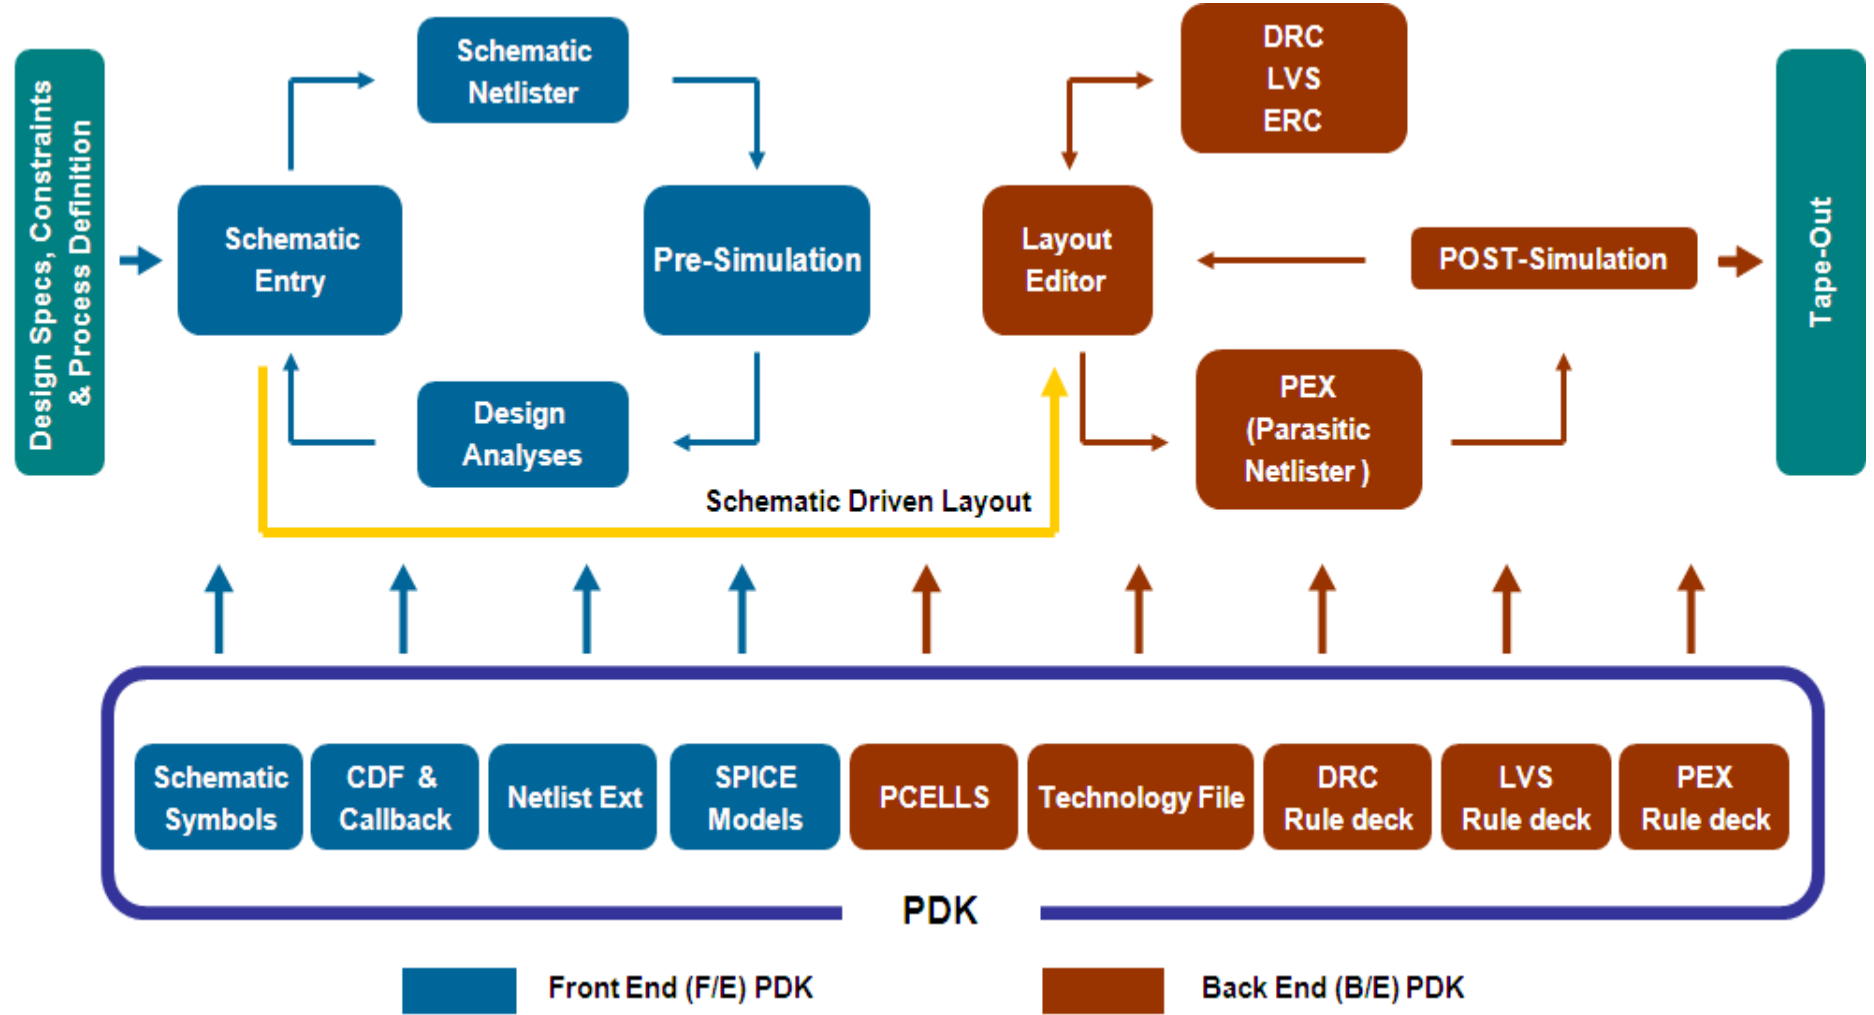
Design Specs, Constraints & Process Definition

Schematic Netlister

Schematic Entry

Pre-Simulation

Design Analyses

DRC
LVS
ERC

Layout Editor

POST-Simulation

PEX (Parasitic Netlister )

Tape-Out

Schematic Driven Layout

Schematic Symbols

CDF & Callback

Netlist Ext

SPICE Models

PCELLS

Technology File

DRC Rule deck

LVS Rule deck

PEX Rule deck

PDK

Front End (F/E) PDK

Back End (B/E) PDK